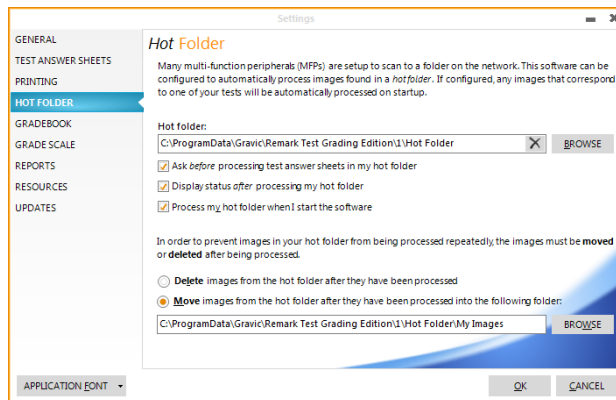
Settings

GENERAL
TEST ANSWER SHEETS
PRINTING
HOT FOLDER
GRADEBOOK
GRADE SCALE
REPORTS
RESOURCES
UPDATES

Hot Folder

Many multi-function peripherals (MFPs) are setup to scan to a folder on the network. This software can be configured to automatically process images found in a hot folder. If configured, any images that correspond to one of your tests will be automatically processed on startup.

Hot folder:
C:\ProgramData\Gravic\Remark Test Grading Edition\1\Hot Folder
BROWSE

Ask before processing test answer sheets in my hot folder
Display status after processing my hot folder
Process my hot folder when I start the software

In order to prevent images in your hot folder from being processed repeatedly, the images must be moved or deleted after being processed.

Delete images from the hot folder after they have been processed
Move images from the hot folder after they have been processed into the following folder:
C:\ProgramData\Gravic\Remark Test Grading Edition\1\Hot Folder\My Images
BROWSE

APPLICATION FONT
OK
CANCEL